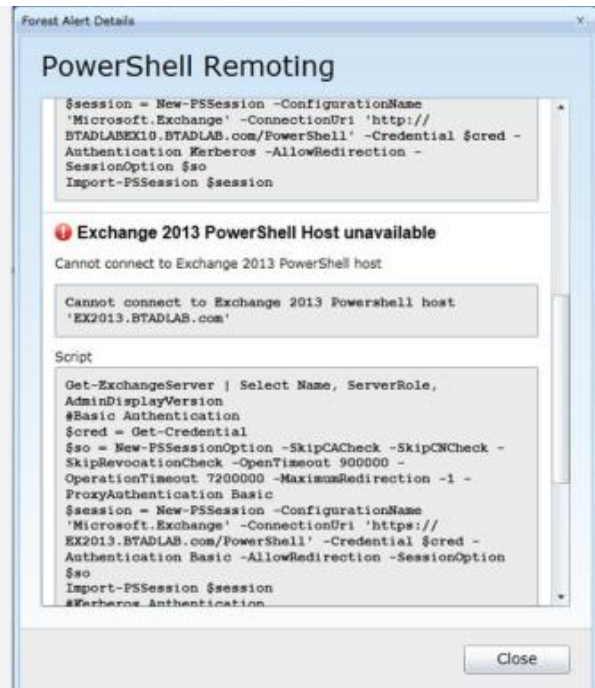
Forest Alert Details

×

PowerShell Remoting

$session = New-PSSession -ConfigurationName 'Microsoft.Exchange' -ConnectionUri 'http://BTADLABEX10.BTADLAB.com/PowerShell' -Credential $cred -Authentication Kerberos -AllowRedirection -SessionOption $so
Import-PSSession $session

Exchange 2013 PowerShell Host unavailable

Cannot connect to Exchange 2013 PowerShell host

Cannot connect to Exchange 2013 Powershell host 'EX2013.BTADLAB.com'

Script

Get-ExchangeServer | Select Name, ServerRole, AdminDisplayVersion
#Basic Authentication
$cred = Get-Credential
$so = New-PSSessionOption -SkipCACheck -SkipCNCheck -SkipRevocationCheck -OpenTimeout 900000 -OperationTimeout 7200000 -MaximumRedirection -1 -ProxyAuthentication Basic
$session = New-PSSession -ConfigurationName 'Microsoft.Exchange' -ConnectionUri 'https://EX2013.BTADLAB.com/PowerShell' -Credential $cred -Authentication Basic -AllowRedirection -SessionOption $so
Import-PSSession $session
#Kerberos Authentication

Close